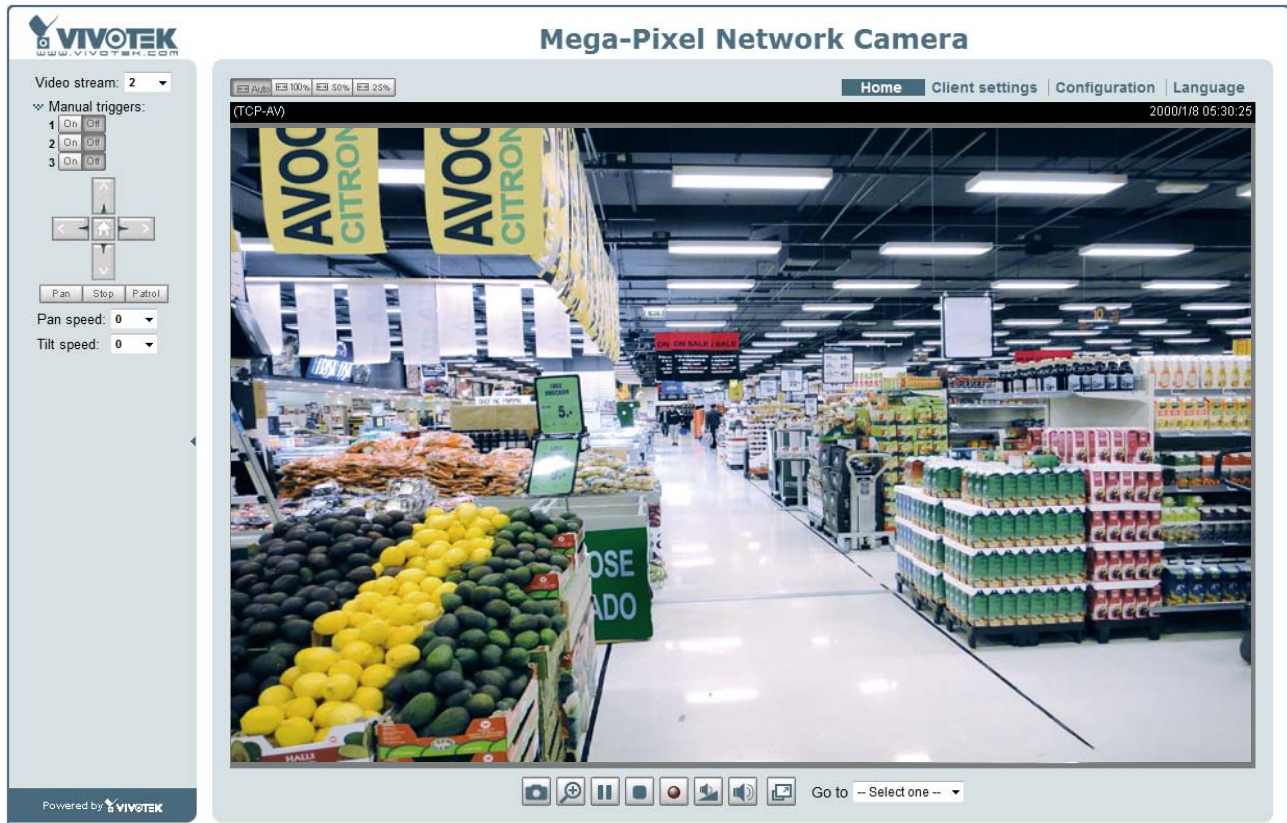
VIVOTEK
www.vivotek.com

Mega-Pixel Network Camera

Video stream: 2
Manual triggers:
1 On Off
2 On Off
3 On Off

Pan Stop Patrol
Pan speed: 0
Tilt speed: 0

Powered by VIVOTEK

Auto 100% 50% 25%

Home | Client settings | Configuration | Language

(TCP-AV)
2000/1/8 05:30:25

AVOC CITRON
AVOC CITRON
ON SALE
5,-
OSE
ADO

Go to -- Select one --